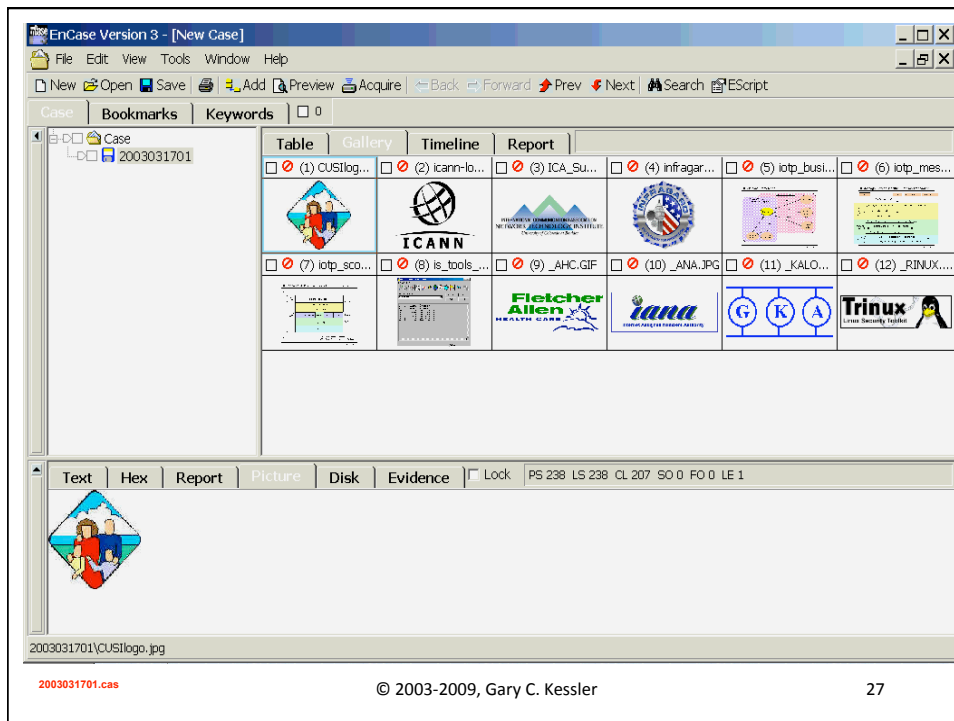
EnCase Version 3 - [New Case]

File Edit View Tools Window Help

New Open Save Add Preview Acquire Back Forward Prev Next Search EScript

Case Bookmarks Keywords 0

Case
2003031701

Table Gallery Timeline Report

(1) CUSIlog... (2) icann-lo... (3) ICA_Su... (4) infragar... (5) iotp_busi... (6) iotp_mes...

ICANN

(7) iotp_sco... (8) is_tools_... (9) _AHC.GIF (10) _ANA.JPG (11) _KALO... (12) _RINUX....

Fletcher Allen HEALTH CARE

iana

G K A

Trinux

Text Hex Report Picture Disk Evidence Lock PS 238 LS 238 CL 207 SO 0 FO 0 LE 1

2003031701\CUSIlogo.jpg

2003031701.cas

© 2003-2009, Gary C. Kessler

27